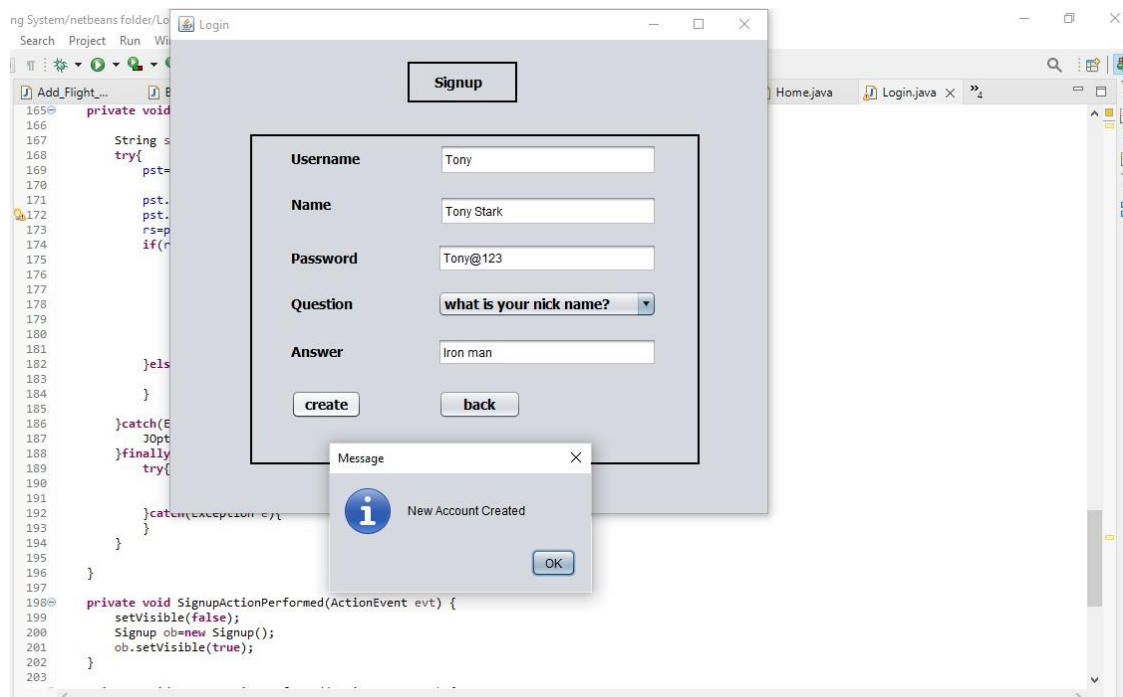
ng System/netbeans folder/Lo

Search Project Run Wi

Login

Signup

Username Tony

Name Tony Stark

Password Tony@123

Question what is your nick name?

Answer Iron man

create back

Message

New Account Created

OK

Add_Flight_... Home.java Login.java

165 private void
166
167 String s
168 try{
169 pst=
170
171 pst.
172 pst.
173 rs=p
174 if(r
175
176
177
178
179
180
181
182 }els
183
184 }
185
186 }catch(E
187 JOpt
188 }finally
189 try{
190
191
192 }catch(Exception e){
193 }
194 }
195
196 }
197
198 private void SignupActionPerformed(ActionEvent evt) {
199 setVisible(false);
200 Signup ob=new Signup();
201 ob.setVisible(true);
202 }
203